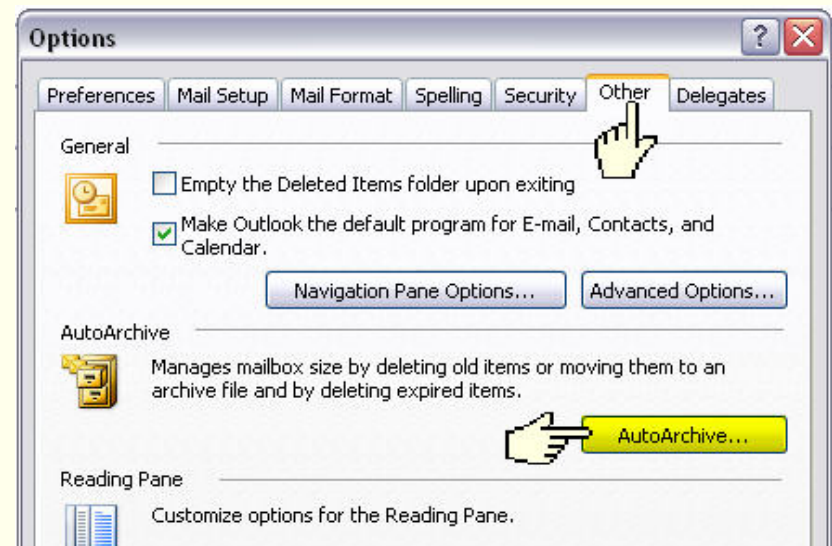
Options

?

Preferences | Mail Setup | Mail Format | Spelling | Security | Other | Delegates

General

Empty the Deleted Items folder upon exiting

Make Outlook the default program for E-mail, Contacts, and Calendar.

Navigation Pane Options...

Advanced Options...

AutoArchive

Manages mailbox size by deleting old items or moving them to an archive file and by deleting expired items.

AutoArchive...

Reading Pane

Customize options for the Reading Pane.